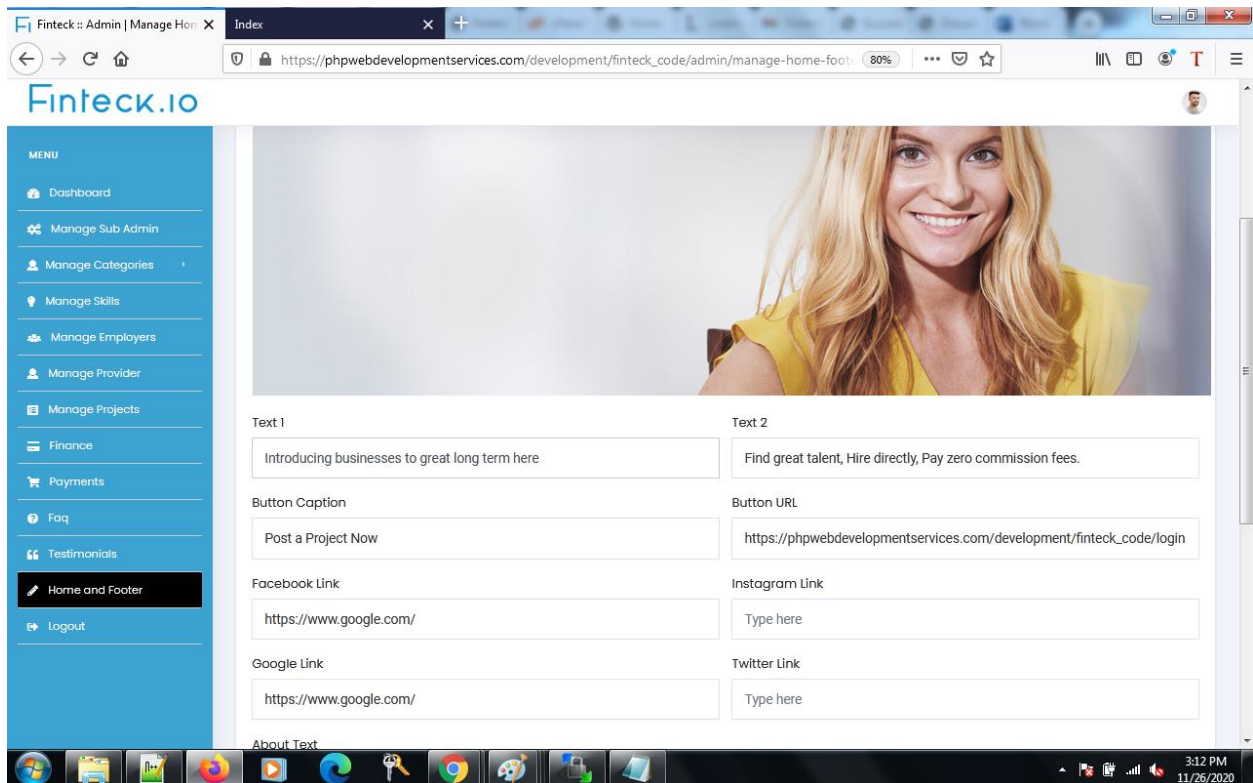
Finteck :: Admin | Manage Hon ×
Index ×

https://phpwebdevelopmentservices.com/development/finteck_code/admin/manage-home-foot
80%

Finteck.io

MENU
Dashboard
Manage Sub Admin
Manage Categories
Manage Skills
Manage Employers
Manage Provider
Manage Projects
Finance
Payments
Faq
Testimonials
Home and Footer
Logout

Text 1
Introducing businesses to great long term here

Text 2
Find great talent, Hire directly, Pay zero commission fees.

Button Caption
Post a Project Now

Button URL
https://phpwebdevelopmentservices.com/development/finteck_code/login

Facebook Link
https://www.google.com/

Instagram Link
Type here

Google Link
https://www.google.com/

Twitter Link
Type here

About Text

3:12 PM
11/26/2020